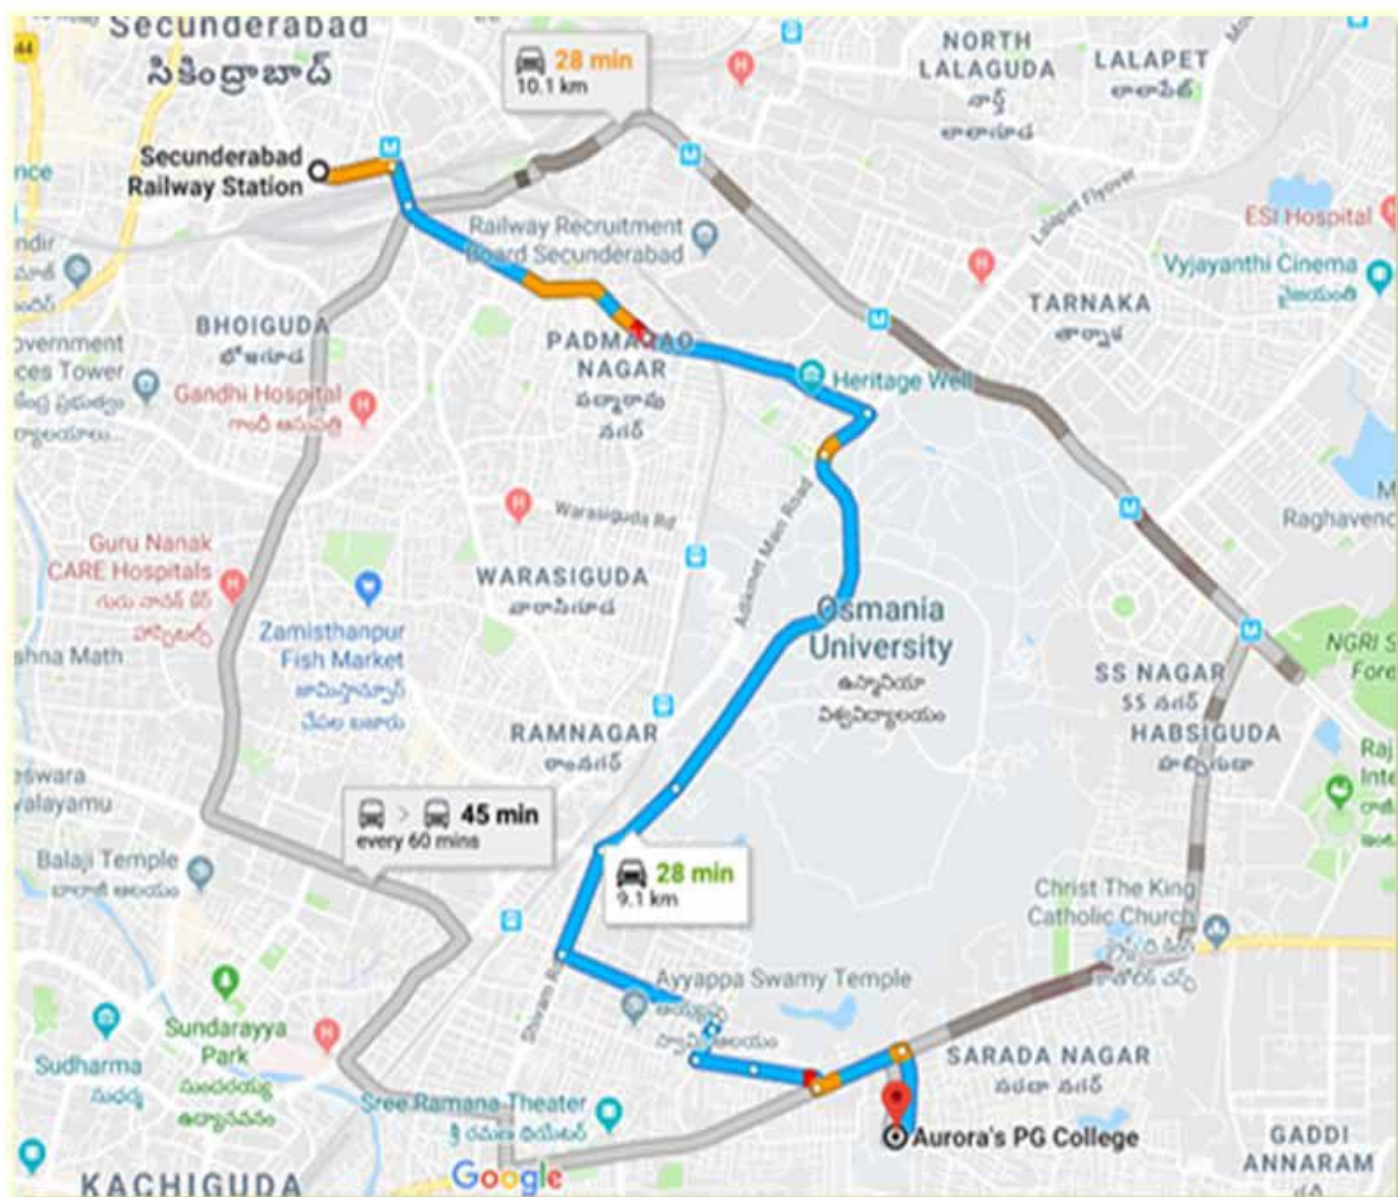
Secunderabad
సికింద్రాబాద్

28 min
10.1 km

NORTH LALAGUDA
LALAPET

Secunderabad Railway Station

Railway Recruitment Board Secunderabad

ESI Hospital

Lalapet Flyover

Vyjayanthi Cinema

TARNAKA

BHOIGUDA

Government
ces Tower

Gandhi Hospital

PADMARAO NAGAR

Heritage Well

Warasiguda Rd

Adikmet Main Road

Raghavend

Guru Nanak CARE Hospitals

WARASIGUDA

Osmania University

Zamisthanpur Fish Market

NGRI S Fore

shna Math

SS NAGAR
SS నగర్

HABSIGUDA

RAMNAGAR

eswara
alayamu

45 min
every 60 mins

Balaji Temple

28 min
9.1 km

Christ The King Catholic Church

Ayyappa Swamy Temple

Sundarayya Park

Sudharma

SARADA NAGAR

Sree Ramana Theater

Aurora's PG College

GADDI ANNARAM

KACHIGUDA

Google